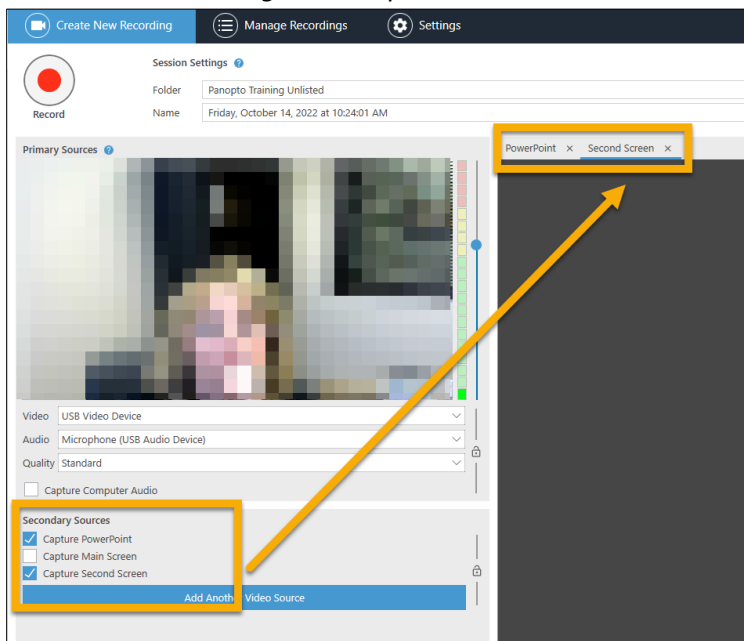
Create New Recording
Manage Recordings
Settings

Record

Session Settings
Folder Panopto Training Unlisted
Name Friday, October 14, 2022 at 10:24:01 AM

Primary Sources

PowerPoint ×
Second Screen ×

Video USB Video Device
Audio Microphone (USB Audio Device)
Quality Standard

Capture Computer Audio

Secondary Sources
Capture PowerPoint
Capture Main Screen
Capture Second Screen

Add Anoth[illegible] Video Source